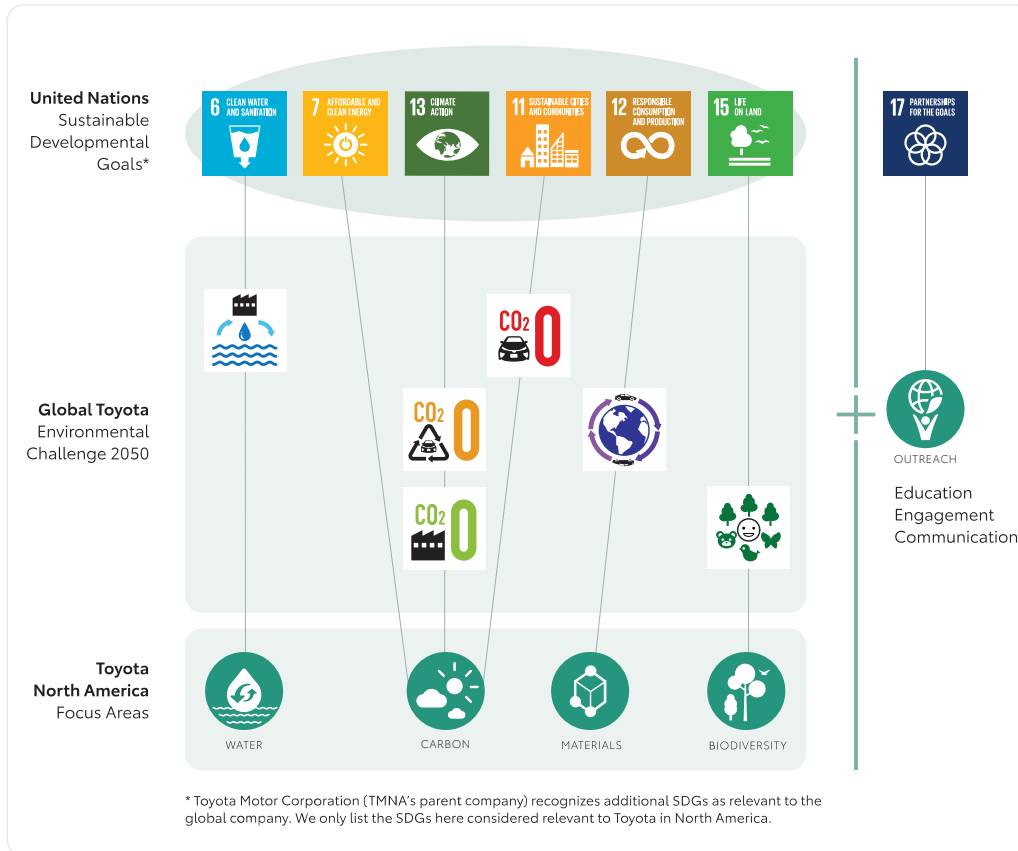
United Nations
Sustainable Developmental Goals*

6 CLEAN WATER AND SANITATION

7 AFFORDABLE AND CLEAN ENERGY

13 CLIMATE ACTION

11 SUSTAINABLE CITIES AND COMMUNITIES

12 RESPONSIBLE CONSUMPTION AND PRODUCTION

15 LIFE ON LAND

17 PARTNERSHIPS FOR THE GOALS

Global Toyota
Environmental Challenge 2050

$CO_2$ 0

$CO_2$ 0

$CO_2$ 0

OUTREACH

Education
Engagement
Communication

Toyota
North America
Focus Areas

WATER

CARBON

MATERIALS

BIODIVERSITY

* Toyota Motor Corporation (TMNA's parent company) recognizes additional SDGs as relevant to the global company. We only list the SDGs here considered relevant to Toyota in North America.